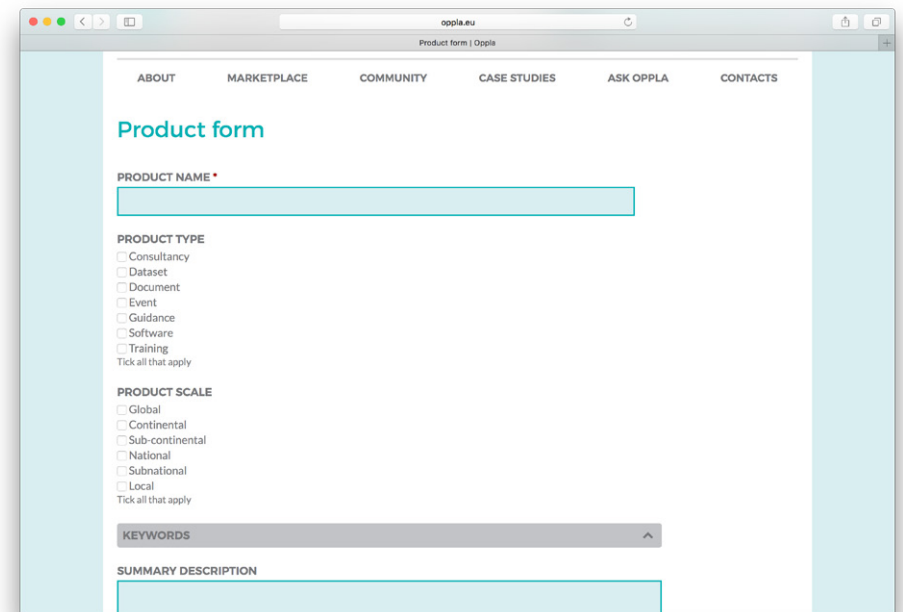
oppla.eu

Product form | Oppla

ABOUT MARKETPLACE COMMUNITY CASE STUDIES ASK OPPLA CONTACTS

Product form

PRODUCT NAME *

PRODUCT TYPE
Consultancy
Dataset
Document
Event
Guidance
Software
Training
Tick all that apply

PRODUCT SCALE
Global
Continental
Sub-continental
National
Subnational
Local
Tick all that apply

KEYWORDS

SUMMARY DESCRIPTION